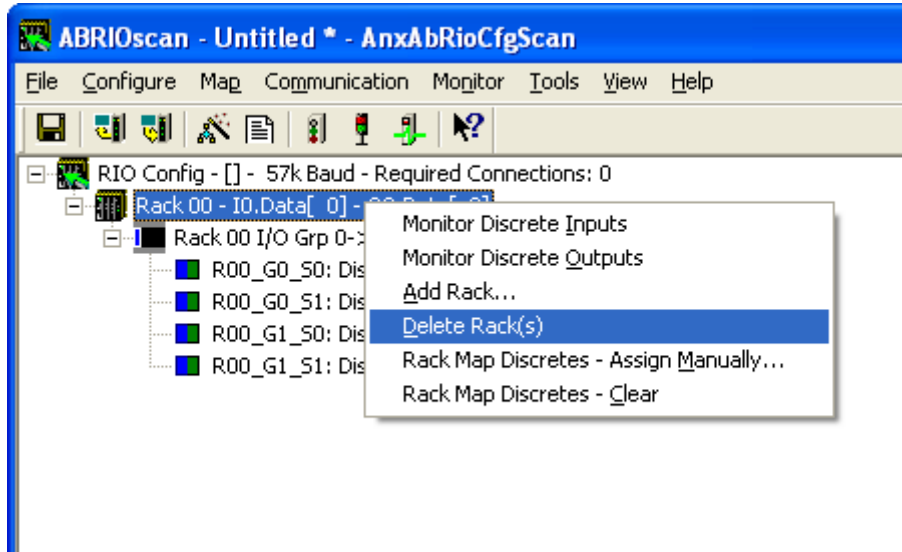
ABRIOscan - Untitled * - AnxAbRioCfgScan

File Configure Map Communication Monitor Tools View Help

RIO Config - [] - 57k Baud - Required Connections: 0
Rack 00 - I0.Data[ 0] - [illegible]
Rack 00 I/O Grp 0-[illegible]
R00_G0_S0: Dis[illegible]
R00_G0_S1: Dis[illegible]
R00_G1_S0: Dis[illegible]
R00_G1_S1: Dis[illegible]

Monitor Discrete Inputs
Monitor Discrete Outputs
Add Rack...
Delete Rack(s)
Rack Map Discretes - Assign Manually...
Rack Map Discretes - Clear